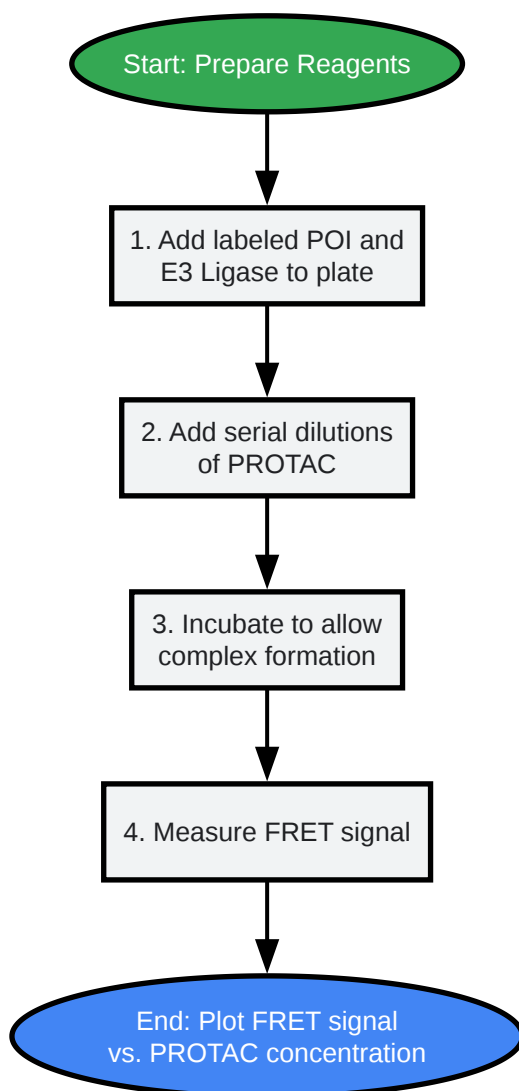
Start: Prepare Reagents

1. Add labeled POI and E3 Ligase to plate

2. Add serial dilutions of PROTAC

3. Incubate to allow complex formation

4. Measure FRET signal

End: Plot FRET signal vs. PROTAC concentration